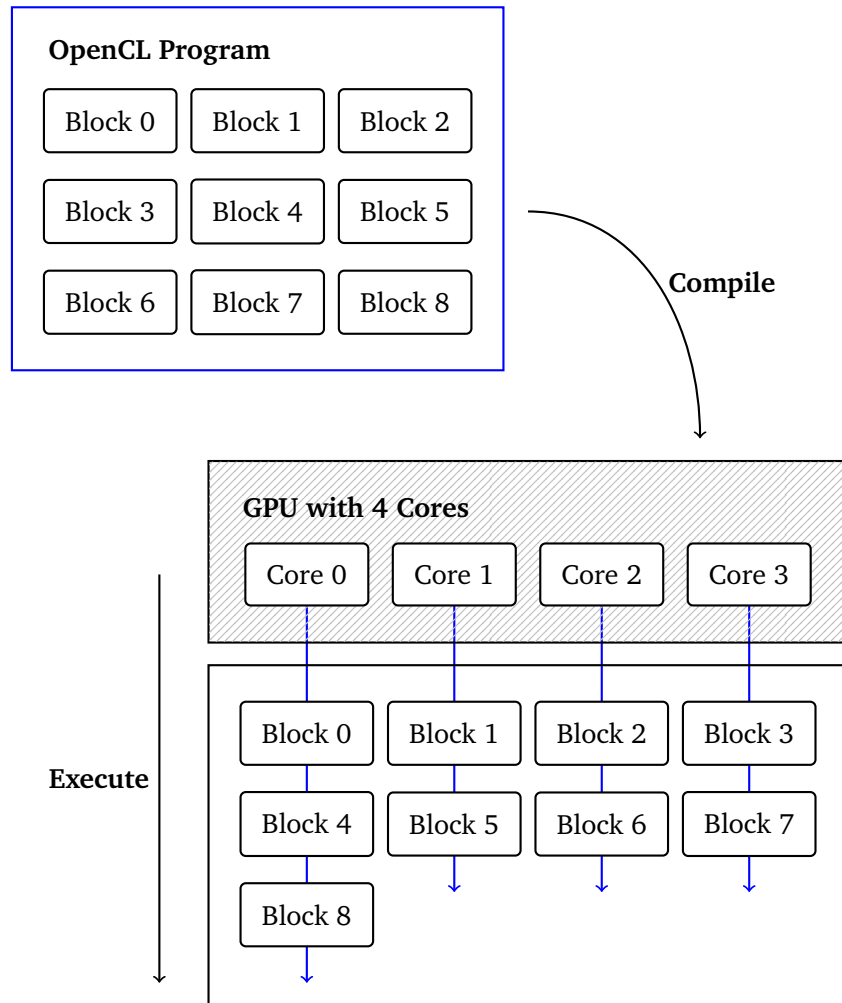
OpenCL Program

Block 0
Block 1
Block 2
Block 3
Block 4
Block 5
Block 6
Block 7
Block 8

Compile

GPU with 4 Cores

Core 0
Core 1
Core 2
Core 3

Execute

Block 0
Block 1
Block 2
Block 3
Block 4
Block 5
Block 6
Block 7
Block 8